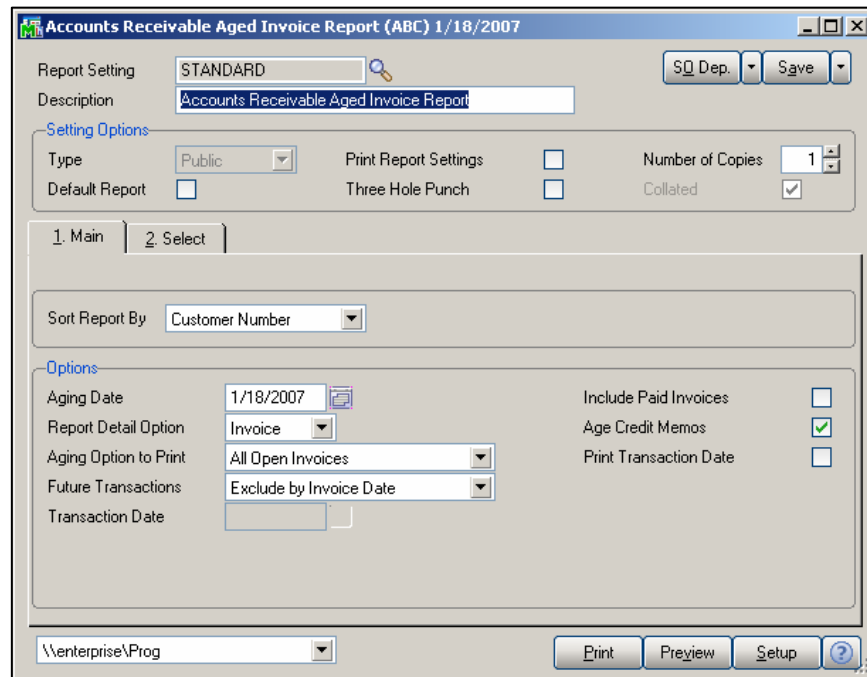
Accounts Receivable Aged Invoice Report (ABC) 1/18/2007

Report Setting STANDARD
Description Accounts Receivable Aged Invoice Report

SO Dep. Save

Setting Options
Type Public
Default Report
Print Report Settings
Three Hole Punch
Number of Copies 1
Collated

1. Main 2. Select

Sort Report By Customer Number

Options
Aging Date 1/18/2007
Report Detail Option Invoice
Aging Option to Print All Open Invoices
Future Transactions Exclude by Invoice Date
Transaction Date
Include Paid Invoices
Age Credit Memos
Print Transaction Date

\\enterprise\Prog

Print Preview Setup ?